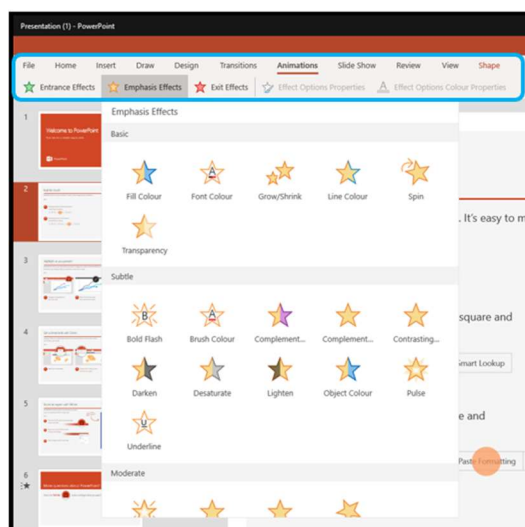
Presentation (1) - PowerPoint

File Home Insert Draw Design Transitions Animations Slide Show Review View Shape

Entrance Effects Emphasis Effects Exit Effects Effect Options Properties Effect Options Colour Properties

Emphasis Effects

Basic

Fill Colour Font Colour Grow/Shrink Line Colour Spin

Transparency

Subtle

Bold Flash Brush Colour Complement... Complement... Contrasting...

Darken Desaturate Lighten Object Colour Pulse

Underline

Moderate

1

Welcome to PowerPoint

2

3

4

5

6

. It's easy to m

square and

Smart Lookup

e and

Paste Formatting